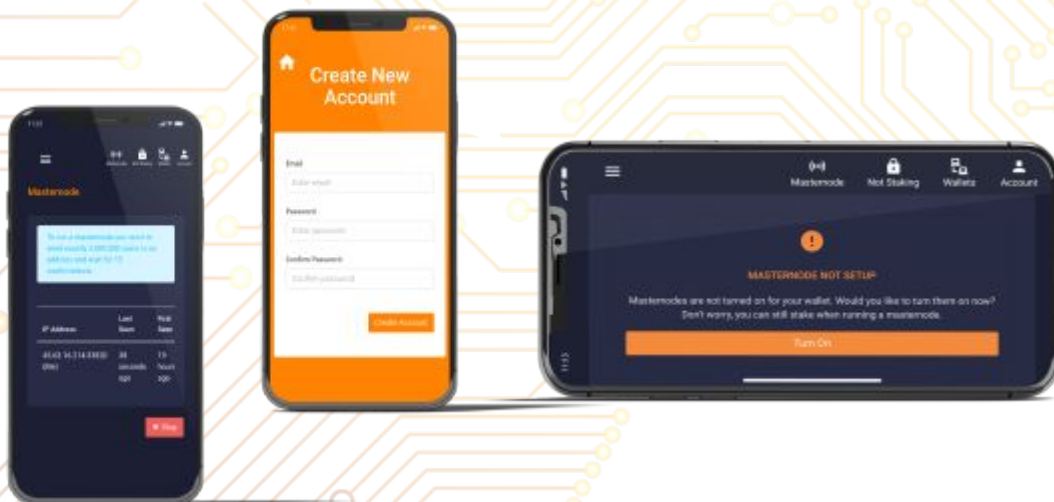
Masternode

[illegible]

| IP Address | Last Seen | Paid Date |
|---|---|---|
| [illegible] | 38 seconds ago | 15 hours ago |

Stop

Create New Account

Email

Enter email

Password

Enter password

Confirm Password

Confirm password

Create Account

Masternode Not Staking Wallets Account

MASTERNODE NOT SETUP

Masternodes are not turned on for your wallet. Would you like to turn them on now? Don't worry, you can still stake when running a masternode.

Turn On